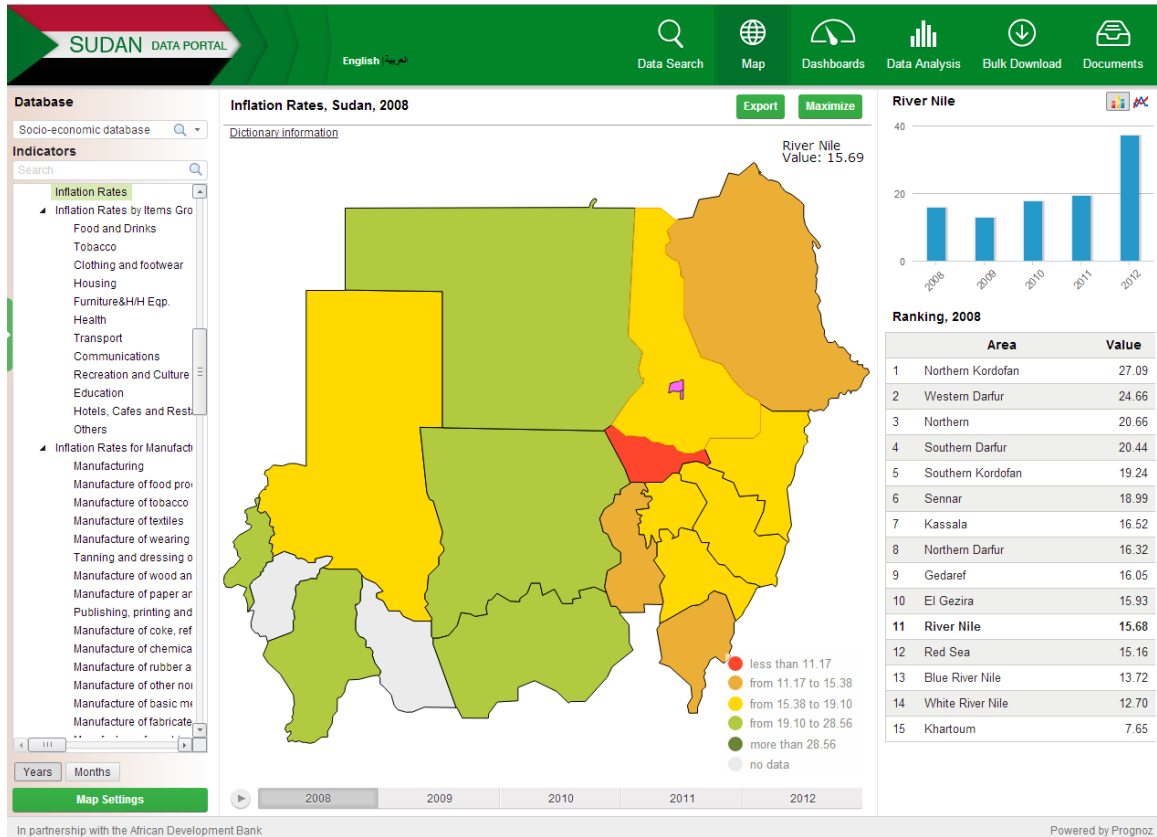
SUDAN DATA PORTAL

English العربية

Data Search | Map | Dashboards | Data Analysis | Bulk Download | Documents

Database

Socio-economic database

Indicators

Search

Inflation Rates
Inflation Rates by Items Gro
Food and Drinks
Tobacco
Clothing and footwear
Housing
Furniture&H/H Eqp.
Health
Transport
Communications
Recreation and Culture
Education
Hotels, Cafes and Resta
Others
Inflation Rates for Manufactu
Manufacturing
Manufacture of food pro
Manufacture of tobacco
Manufacture of textiles
Manufacture of wearing
Tanning and dressing o
Manufacture of wood an
Manufacture of paper ar
Publishing, printing and
Manufacture of coke, ref
Manufacture of chemica
Manufacture of rubber a
Manufacture of other no
Manufacture of basic me
Manufacture of fabricate

Years | Months

Map Settings

Inflation Rates, Sudan, 2008

Export | Maximize

Dictionary information

River Nile
Value: 15.69

less than 11.17
from 11.17 to 15.38
from 15.38 to 19.10
from 19.10 to 28.56
more than 28.56
no data

2008 | 2009 | 2010 | 2011 | 2012

River Nile

40
20
0
2008 2009 2010 2011 2012

Ranking, 2008

| | Area | Value |
|---|---|---|
| 1 | Northern Kordofan | 27.09 |
| 2 | Western Darfur | 24.66 |
| 3 | Northern | 20.66 |
| 4 | Southern Darfur | 20.44 |
| 5 | Southern Kordofan | 19.24 |
| 6 | Sennar | 18.99 |
| 7 | Kassala | 16.52 |
| 8 | Northern Darfur | 16.32 |
| 9 | Gedaref | 16.05 |
| 10 | El Gezira | 15.93 |
| 11 | River Nile | 15.68 |
| 12 | Red Sea | 15.16 |
| 13 | Blue River Nile | 13.72 |
| 14 | White River Nile | 12.70 |
| 15 | Khartoum | 7.65 |

In partnership with the African Development Bank

Powered by Prognoz